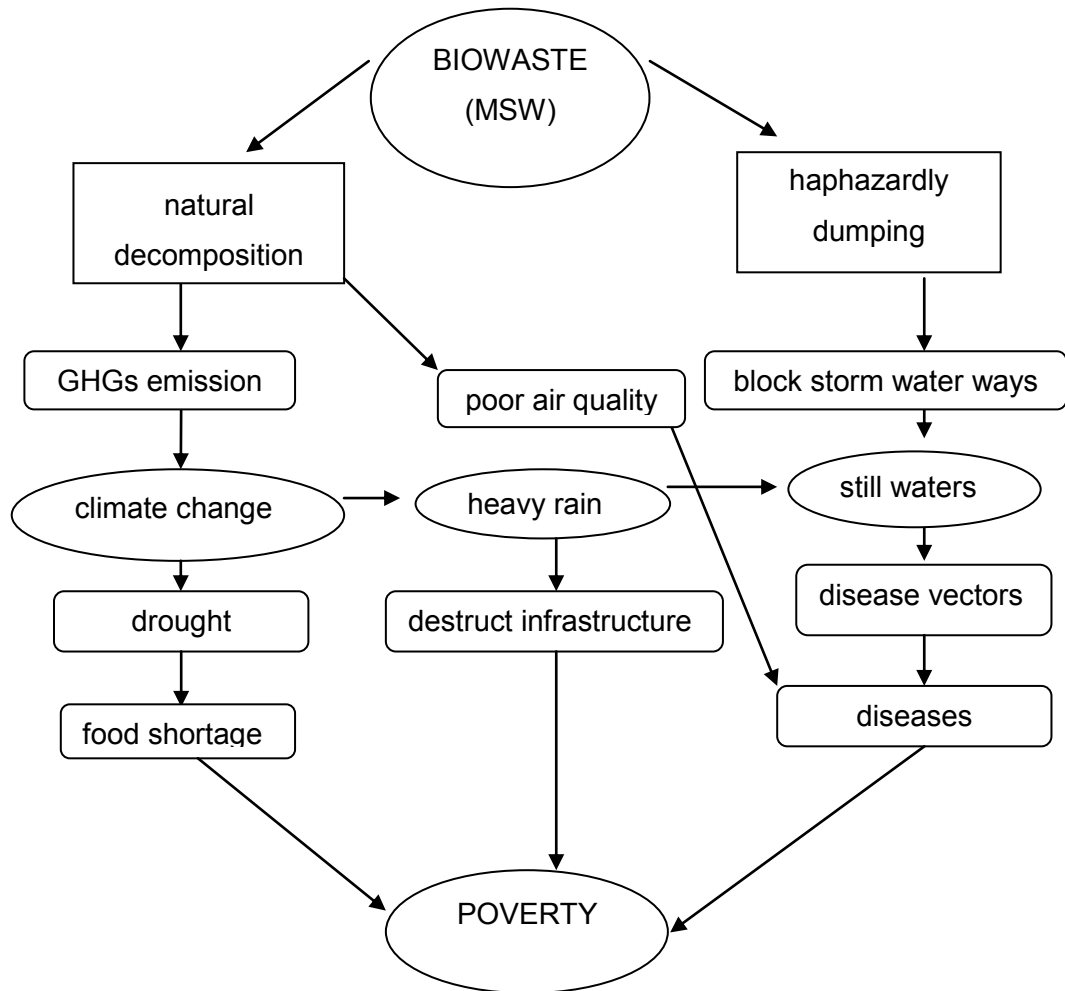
BIOWASTE
(MSW)

natural
decomposition

haphazardly
dumping

GHGs emission

poor air quality

block storm water ways

climate change

heavy rain

still waters

drought

destruct infrastructure

disease vectors

food shortage

diseases

POVERTY